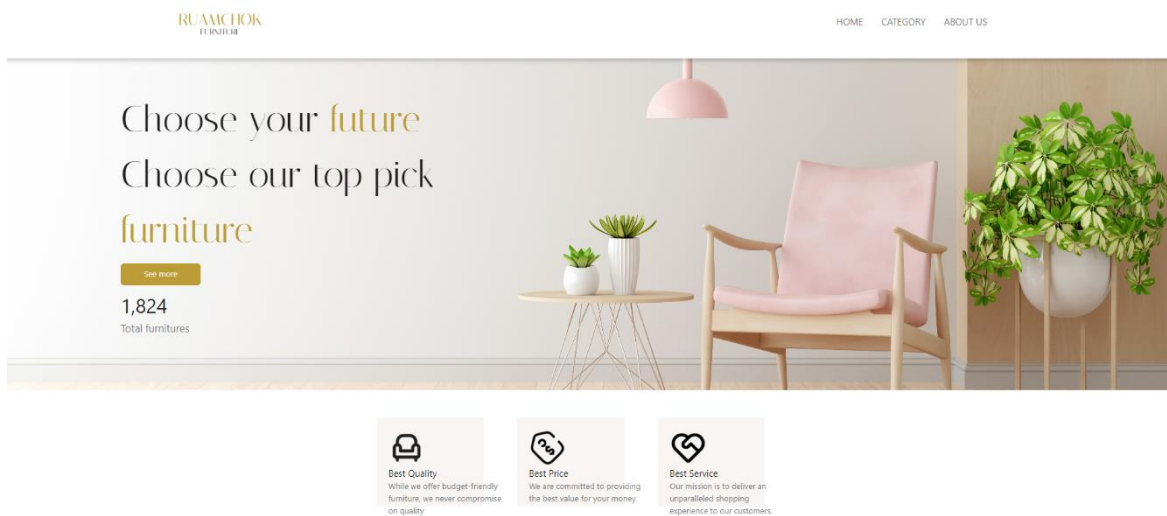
RUAMCHOK
FURNITURE

HOME CATEGORY ABOUT US

Choose your future
Choose our top pick
furniture

See more

1,824
Total furnitures

Best Quality
While we offer budget-friendly furniture, we never compromise on quality

Best Price
We are committed to providing the best value for your money

Best Service
Our mission is to deliver an unparalleled shopping experience to our customers.